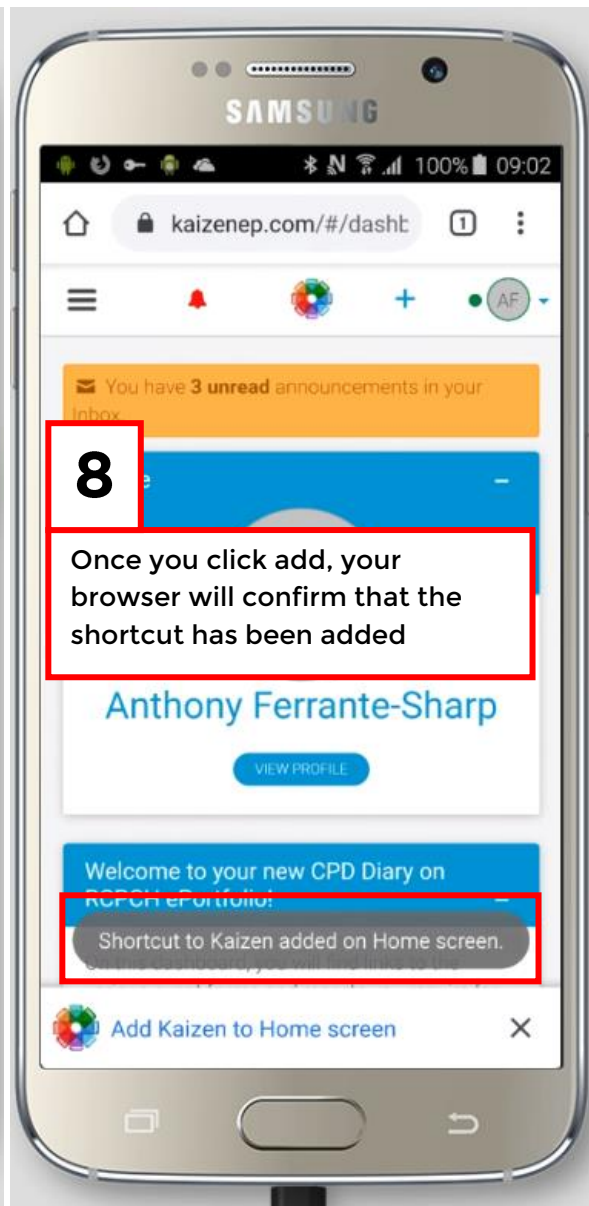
SAMSUNG

100% 09:02

kaizenep.com/#/dashb

1

AF

You have 3 unread announcements in your Inbox

8

Once you click add, your browser will confirm that the shortcut has been added

Anthony Ferrante-Sharp

VIEW PROFILE

Welcome to your new CPD Diary on RCPCH ePortfolio!

Shortcut to Kaizen added on Home screen.

Add Kaizen to Home screen